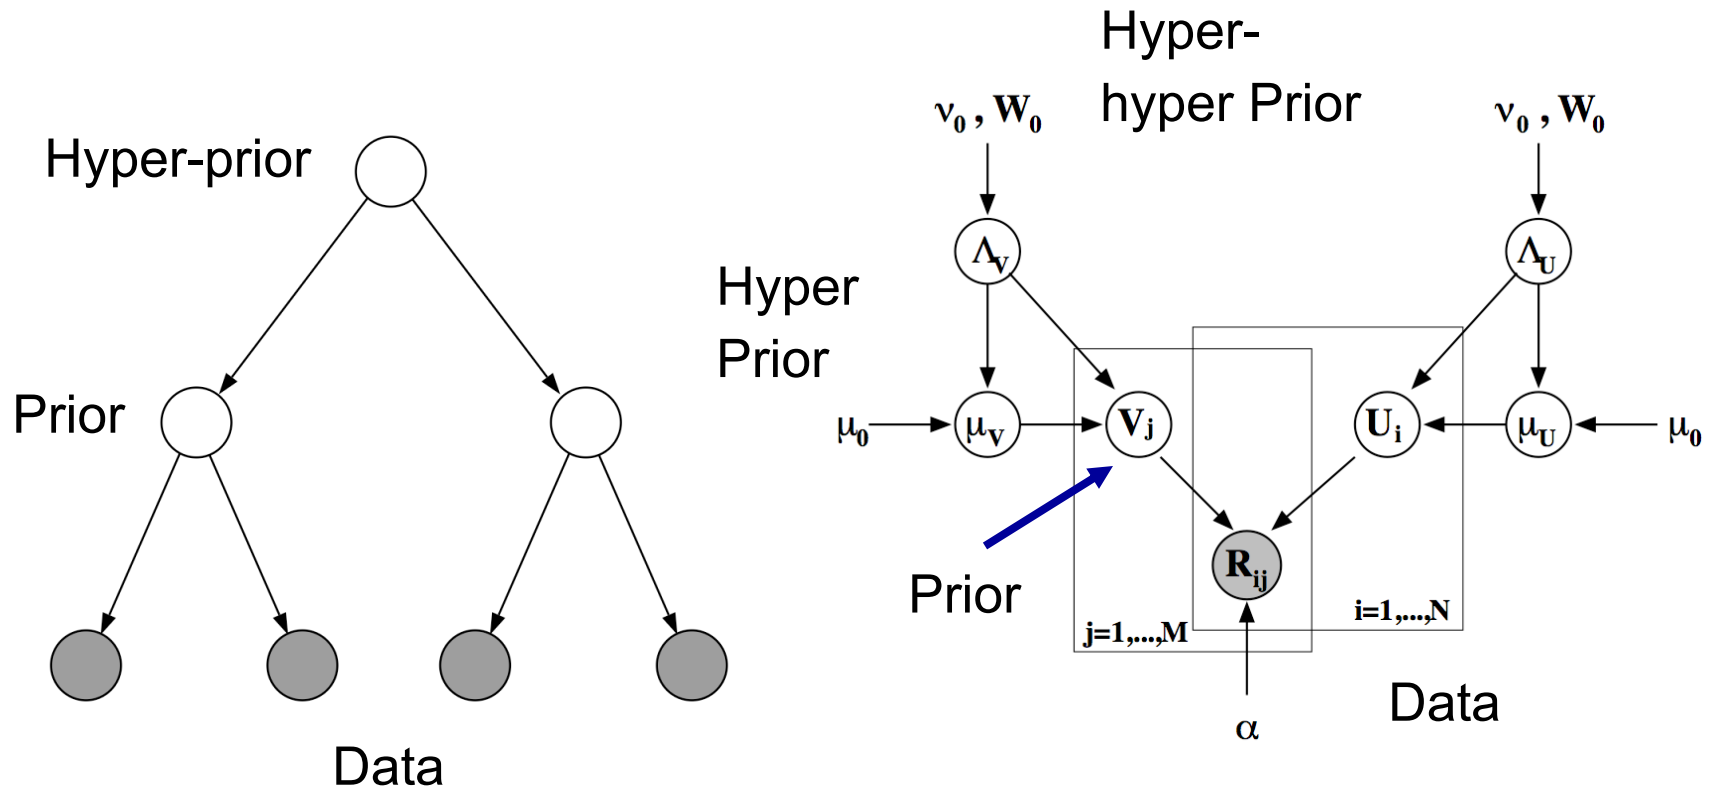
Hyper-prior

Prior

Data

Hyper-hyper Prior

$\nu_0, W_0$

$\nu_0, W_0$

$\Lambda_V$

$\Lambda_U$

Hyper Prior

$\mu_0$

$\mu_V$

$V_j$

$U_i$

$\mu_U$

$\mu_0$

Prior

$R_{ij}$

j=1,...,M

i=1,...,N

$\alpha$

Data